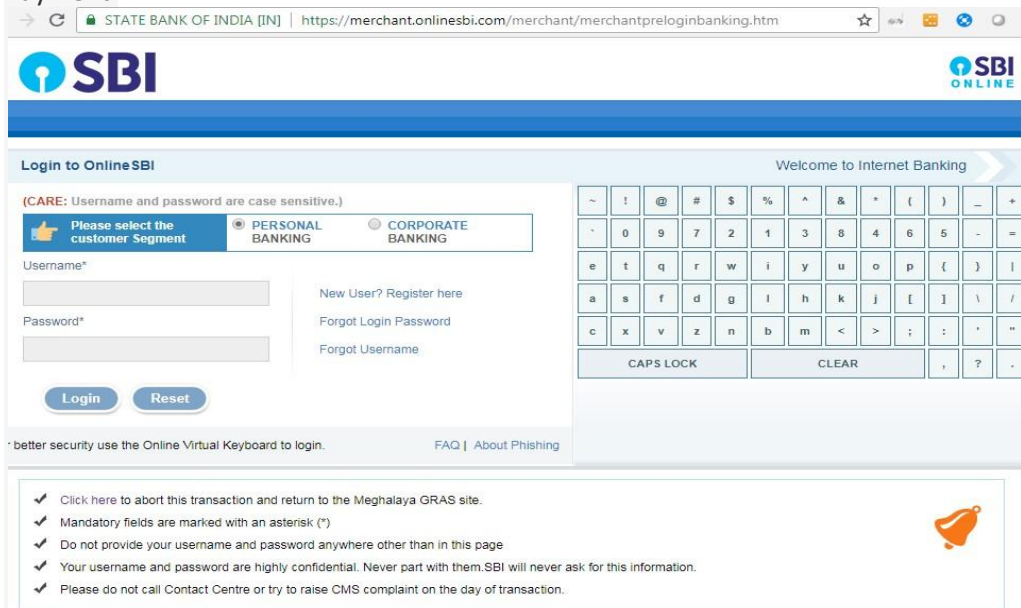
STATE BANK OF INDIA [IN] | https://merchant.onlinesbi.com/merchant/merchantprelogintbanking.htm

SBI

SBI ONLINE

Login to OnlineSBI

Welcome to Internet Banking

(CARE: Username and password are case sensitive.)

Please select the customer Segment

PERSONAL BANKING

CORPORATE BANKING

Username*

New User? Register here

Password*

Forgot Login Password

Forgot Username

Login

Reset

better security use the Online Virtual Keyboard to login.

FAQ | About Phishing

| ~ | ! | @ | # | $ | % | ^ | & | * | ( | ) | _ | + |
|---|---|---|---|---|---|---|---|---|---|---|---|---|
| ` | 0 | 9 | 7 | 2 | 1 | 3 | 8 | 4 | 6 | 5 | - | = |
| e | t | q | r | w | i | y | u | o | p | { | } | \| |
| a | s | f | d | g | l | h | k | j | [ | ] | \ | / |
| c | x | v | z | n | b | m | < | > | ; | : | ' | " |

CAPS LOCK

CLEAR

, ? .

Click here to abort this transaction and return to the Meghalaya GRAS site.

Mandatory fields are marked with an asterisk (*)

Do not provide your username and password anywhere other than in this page

Your username and password are highly confidential. Never part with them.SBI will never ask for this information.

Please do not call Contact Centre or try to raise CMS complaint on the day of transaction.